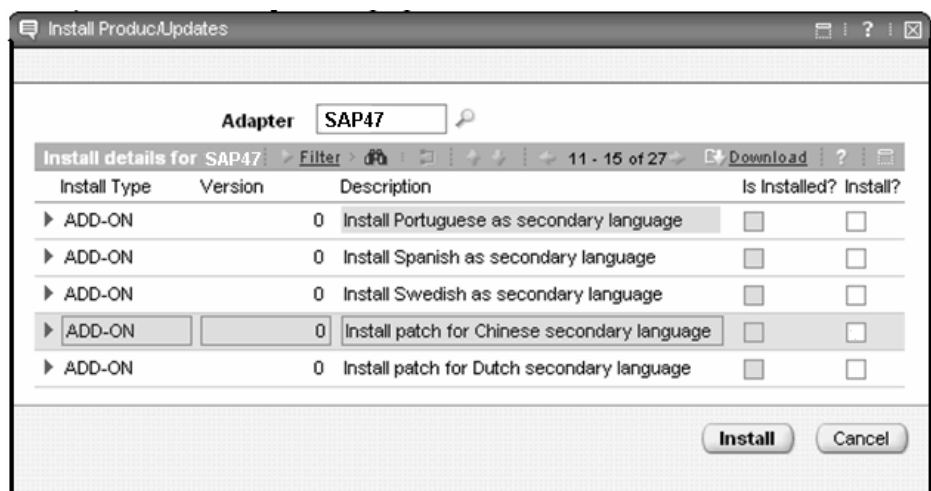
Install Produc/Updates

Adapter SAP47

Install details for SAP47 Filter 11 - 15 of 27 Download ?

| Install Type | Version | Description | Is Installed? | Install? |
|---|---|---|---|---|
| ADD-ON | 0 | Install Portuguese as secondary language | | |
| ADD-ON | 0 | Install Spanish as secondary language | | |
| ADD-ON | 0 | Install Swedish as secondary language | | |
| ADD-ON | 0 | Install patch for Chinese secondary language | | |
| ADD-ON | 0 | Install patch for Dutch secondary language | | |

Install Cancel